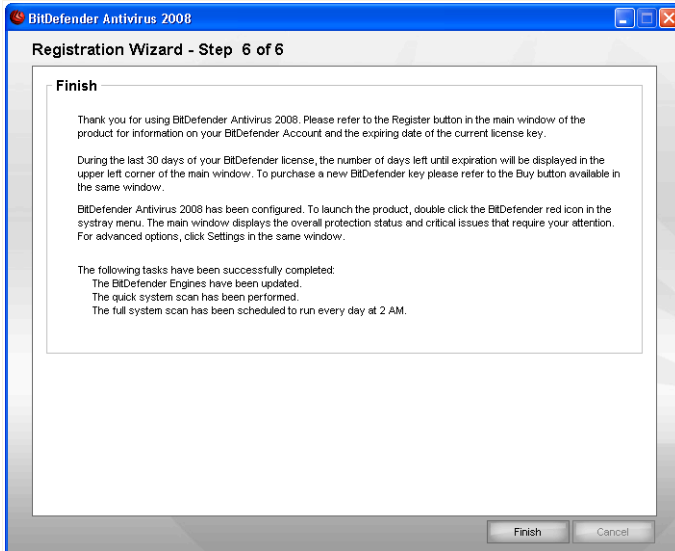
BitDefender Antivirus 2008

Registration Wizard - Step 6 of 6

Finish

Thank you for using BitDefender Antivirus 2008. Please refer to the Register button in the main window of the product for information on your BitDefender Account and the expiring date of the current license key.

During the last 30 days of your BitDefender license, the number of days left until expiration will be displayed in the upper left corner of the main window. To purchase a new BitDefender key please refer to the Buy button available in the same window.

BitDefender Antivirus 2008 has been configured. To launch the product, double click the BitDefender red icon in the systray menu. The main window displays the overall protection status and critical issues that require your attention. For advanced options, click Settings in the same window.

The following tasks have been successfully completed:
The BitDefender Engines have been updated.
The quick system scan has been performed.
The full system scan has been scheduled to run every day at 2 AM.

Finish
Cancel